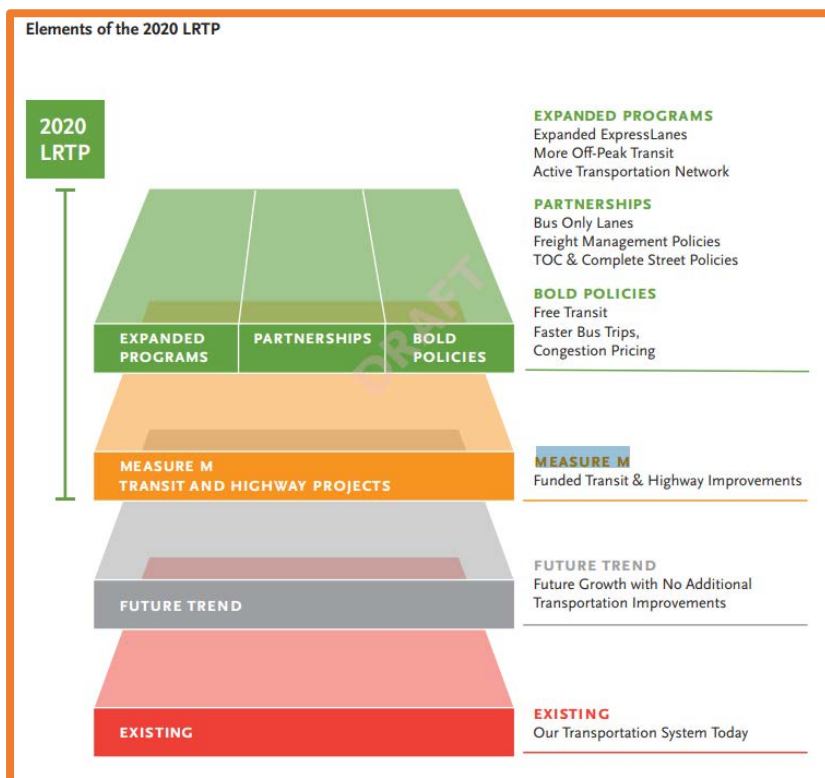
Elements of the 2020 LRTP

2020 LRTP

EXPANDED PROGRAMS
Expanded ExpressLanes
More Off-Peak Transit
Active Transportation Network

PARTNERSHIPS
Bus Only Lanes
Freight Management Policies
TOC & Complete Street Policies

BOLD POLICIES
Free Transit
Faster Bus Trips,
Congestion Pricing

EXPANDED PROGRAMS

PARTNERSHIPS

BOLD POLICIES

DRAFT

MEASURE M
TRANSIT AND HIGHWAY PROJECTS

MEASURE M
Funded Transit & Highway Improvements

FUTURE TREND

FUTURE TREND
Future Growth with No Additional Transportation Improvements

EXISTING

EXISTING
Our Transportation System Today